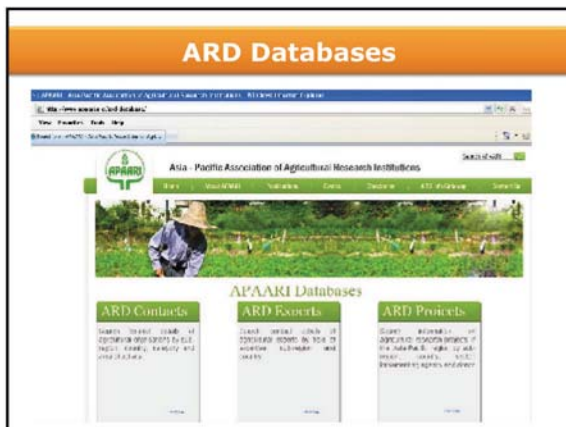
ARD Databases

APAARI - Asia-Pacific Association of Agricultural Research Institutions - Windows Internet Explorer

View Favorites Tools Help

Search this site

APAARI

Asia - Pacific Association of Agricultural Research Institutions

Home | About APAARI | Publications | Events | Databases | APAARI Webinars | Contact Us

APAARI Databases

ARD Contacts

Search contact details of agricultural organizations by sub-region, country, category and area of activity.

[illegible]

ARD Experts

Search contact details of agricultural experts by field of expertise, sub-region and country.

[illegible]

ARD Projects

Search information on agricultural research projects in the Asia-Pacific region by sub-region, country, sector, implementing agencies and donors.

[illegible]